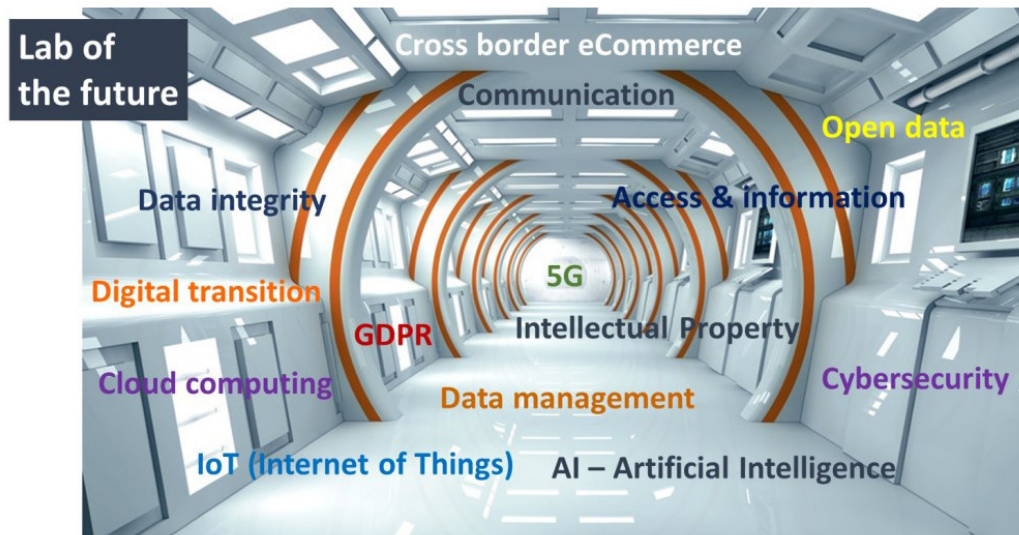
Lab of the future

Cross border eCommerce

Communication

Open data

Data integrity

Access & information

5G

Digital transition

GDPR

Intellectual Property

Cloud computing

Cybersecurity

Data management

IoT (Internet of Things)

AI – Artificial Intelligence